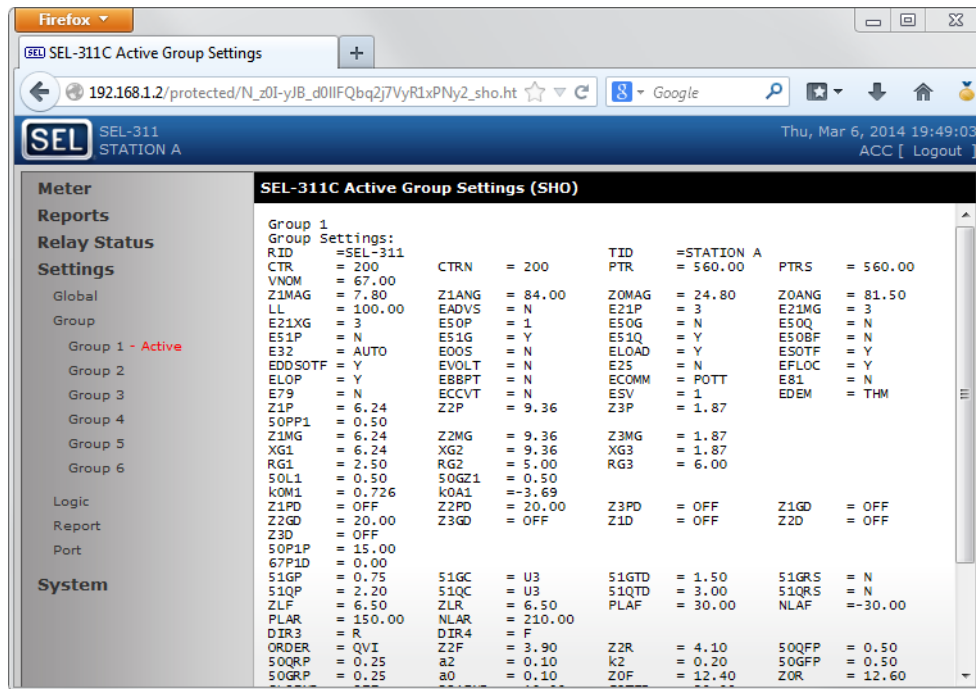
Firefox

SEL-311C Active Group Settings +

192.168.1.2/protected/N_z0I-yJB_d0IIFQbq2j7VyR1xPNy2_sho.ht Google

SEL SEL-311 STATION A

Thu, Mar 6, 2014 19:49:03
ACC [ Logout ]

Meter
Reports
Relay Status
Settings
Global
Group
Group 1 - Active
Group 2
Group 3
Group 4
Group 5
Group 6
Logic
Report
Port
System

SEL-311C Active Group Settings (SHO)

Group 1
Group Settings:
RID =SEL-311 TID =STATION A
CTR = 200 CTRN = 200 PTR = 560.00 PTRS = 560.00
VNOM = 67.00
Z1MAG = 7.80 Z1ANG = 84.00 Z0MAG = 24.80 Z0ANG = 81.50
LL = 100.00 EADVS = N E21P = 3 E21MG = 3
E21XG = 3 E50P = 1 E50G = N E50Q = N
E51P = N E51G = Y E51Q = Y E50BF = N
E32 = AUTO E0OS = N ELOAD = Y ESOTF = Y
EDDSOTF = Y EVOLT = N E25 = N EFLOC = Y
ELOP = Y EBBPT = N ECOMM = POTT E81 = N
E79 = N ECCVT = N ESV = 1 EDEM = THM
Z1P = 6.24 Z2P = 9.36 Z3P = 1.87
50PP1 = 0.50
Z1MG = 6.24 Z2MG = 9.36 Z3MG = 1.87
XG1 = 6.24 XG2 = 9.36 XG3 = 1.87
RG1 = 2.50 RG2 = 5.00 RG3 = 6.00
50L1 = 0.50 50GZ1 = 0.50
k0M1 = 0.726 k0A1 =-3.69
Z1PD = OFF Z2PD = 20.00 Z3PD = OFF Z1GD = OFF
Z2GD = 20.00 Z3GD = OFF Z1D = OFF Z2D = OFF
Z3D = OFF
50P1P = 15.00
67P1D = 0.00
51GP = 0.75 51GC = U3 51GTD = 1.50 51GRS = N
51QP = 2.20 51QC = U3 51QTD = 3.00 51QRS = N
ZLF = 6.50 ZLR = 6.50 PLAF = 30.00 NLAF =-30.00
PLAR = 150.00 NLAR = 210.00
DIR3 = R DIR4 = F
ORDER = QVI Z2F = 3.90 Z2R = 4.10 50QFP = 0.50
50QRP = 0.25 a2 = 0.10 k2 = 0.20 50GFP = 0.50
50GRP = 0.25 a0 = 0.10 Z0F = 12.40 Z0R = 12.60